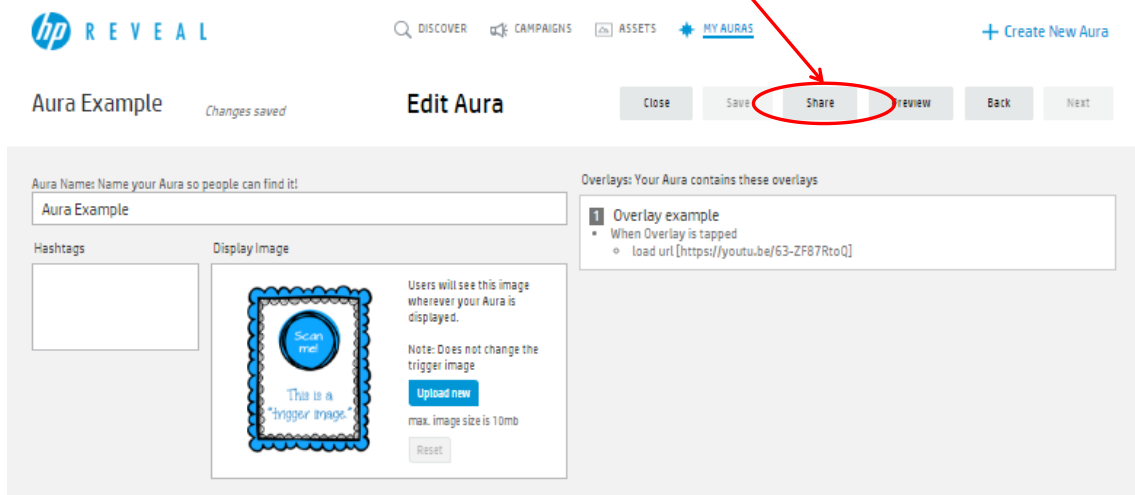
hp REVEAL

DISCOVER CAMPAIGNS ASSETS MY AURAS

+ Create New Aura

Aura Example

Changes saved

Edit Aura

Close Save Share Preview Back Next

Aura Name: Name your Aura so people can find it!

Aura Example

Hashtags

Display Image

Scan me!

This is a "trigger image"

Users will see this image wherever your Aura is displayed.

Note: Does not change the trigger image

Upload new

max. image size is 10mb

Reset

Overlays: Your Aura contains these overlays

1 Overlay example

- When Overlay is tapped
  - load url [https://youtu.be/63-ZF87RtoQ]